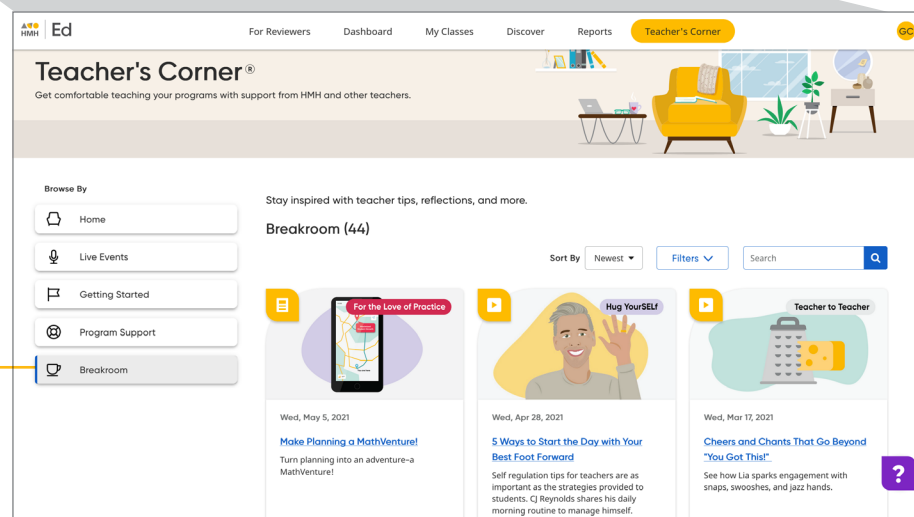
HMH | Ed

For Reviewers Dashboard My Classes Discover Reports Teacher's Corner GC

Teacher's Corner®

Get comfortable teaching your programs with support from HMH and other teachers.

Browse By

Home

Live Events

Getting Started

Program Support

Breakroom

Stay inspired with teacher tips, reflections, and more.

Breakroom (44)

Sort By Newest

Filters

Search

For the Love of Practice

Wed, May 5, 2021

Make Planning a MathVenture!

Turn planning into an adventure–a MathVenture!

Hug YourSELf

Wed, Apr 28, 2021

5 Ways to Start the Day with Your Best Foot Forward

Self regulation tips for teachers are as important as the strategies provided to students. CJ Reynolds shares his daily morning routine to manage himself.

Teacher to Teacher

Wed, Mar 17, 2021

Cheers and Chants That Go Beyond "You Got This!"

See how Lia sparks engagement with snaps, swooshes, and jazz hands.

?